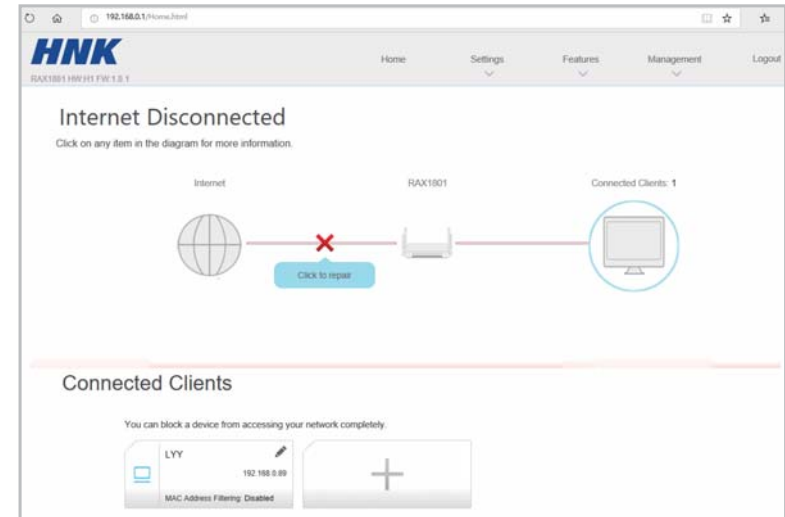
192.168.0.1/Home.html

HNK
RAX1801 HW:H1 FW:1.0.1

Home
Settings
Features
Management
Logout

Internet Disconnected
Click on any item in the diagram for more information.

Internet
RAX1801
Connected Clients: 1

Click to repair

Connected Clients

You can block a device from accessing your network completely.

LYY
192.168.0.89
MAC Address Filtering: Disabled